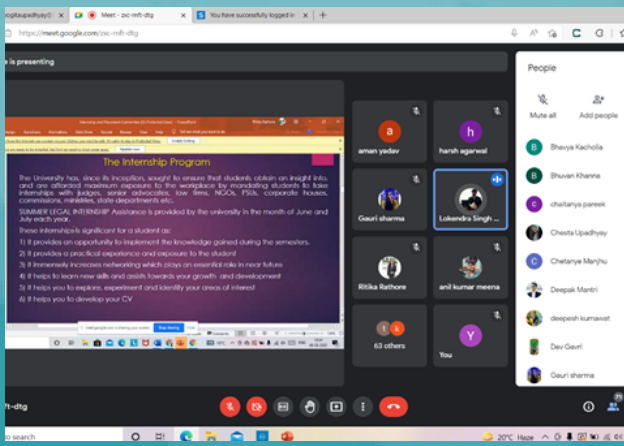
ogitaupadhyay@ | Meet - zsc-mft-dtg | You have successfully logged in

https://meet.google.com/zsc-mft-dtg

e is presenting

The Internship Program

The University has, since its inception, sought to ensure that students obtain an insight into, and are afforded maximum exposure to the workplace by mandating students to take internships with judges, senior advocates, law firms, NGOs, PSUs, corporate houses, commissions, ministries, state departments etc.

SUMMER LEGAL INTERNSHIP Assistance is provided by the university in the month of June and July each year.

These internships is significant for a student as:
1) It provides an opportunity to implement the knowledge gained during the semesters.
2) It provides a practical experience and exposure to the student
3) It immensely increases networking which plays an essential role in near future
4) It helps to learn new skills and assists towards your growth and development
5) It helps you to explore, experiment and identify your areas of interest
6) It helps you to develop your CV

Stop sharing

a
aman yadav

h
harsh agarwal

Gauri sharma

Lokendra Singh ...

Ritika Rathore

anil kumar meena

63 others

Y
You

People

Mute all
Add people

Bhavya Kacholia
Bhuvan Khanna
chaitanya pareek
Chesta Upadhyay
Chetanye Manjhu
Deepak Mantri
deepesh kumawat
Dev Gavri
Gauri sharma

ft-dtg

o search

20°C Haze